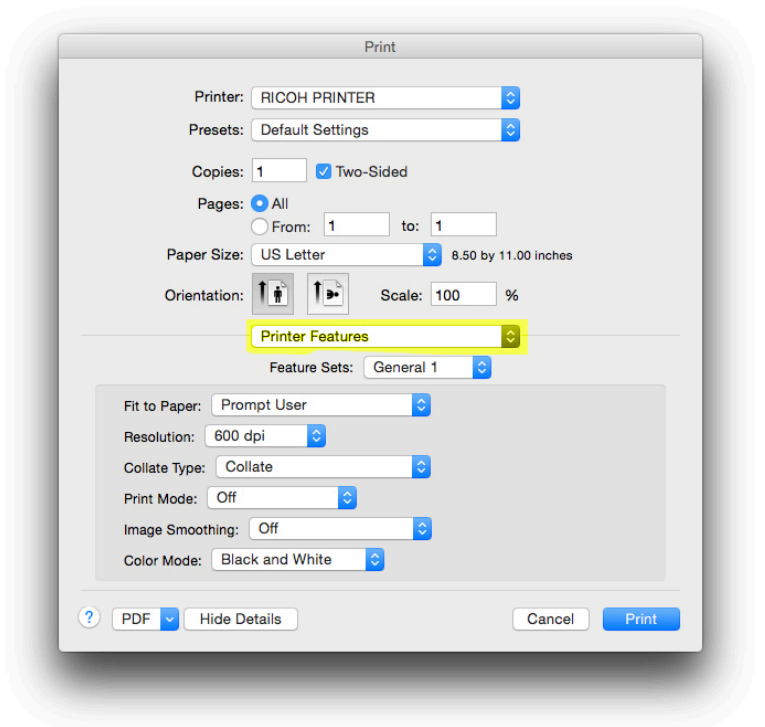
Print

Printer: RICOH PRINTER

Presets: Default Settings

Copies: 1 Two-Sided

Pages: All

From: 1 to: 1

Paper Size: US Letter 8.50 by 11.00 inches

Orientation:

Scale: 100 %

Printer Features

Feature Sets: General 1

Fit to Paper: Prompt User

Resolution: 600 dpi

Collate Type: Collate

Print Mode: Off

Image Smoothing: Off

Color Mode: Black and White

?

PDF

Hide Details

Cancel

Print